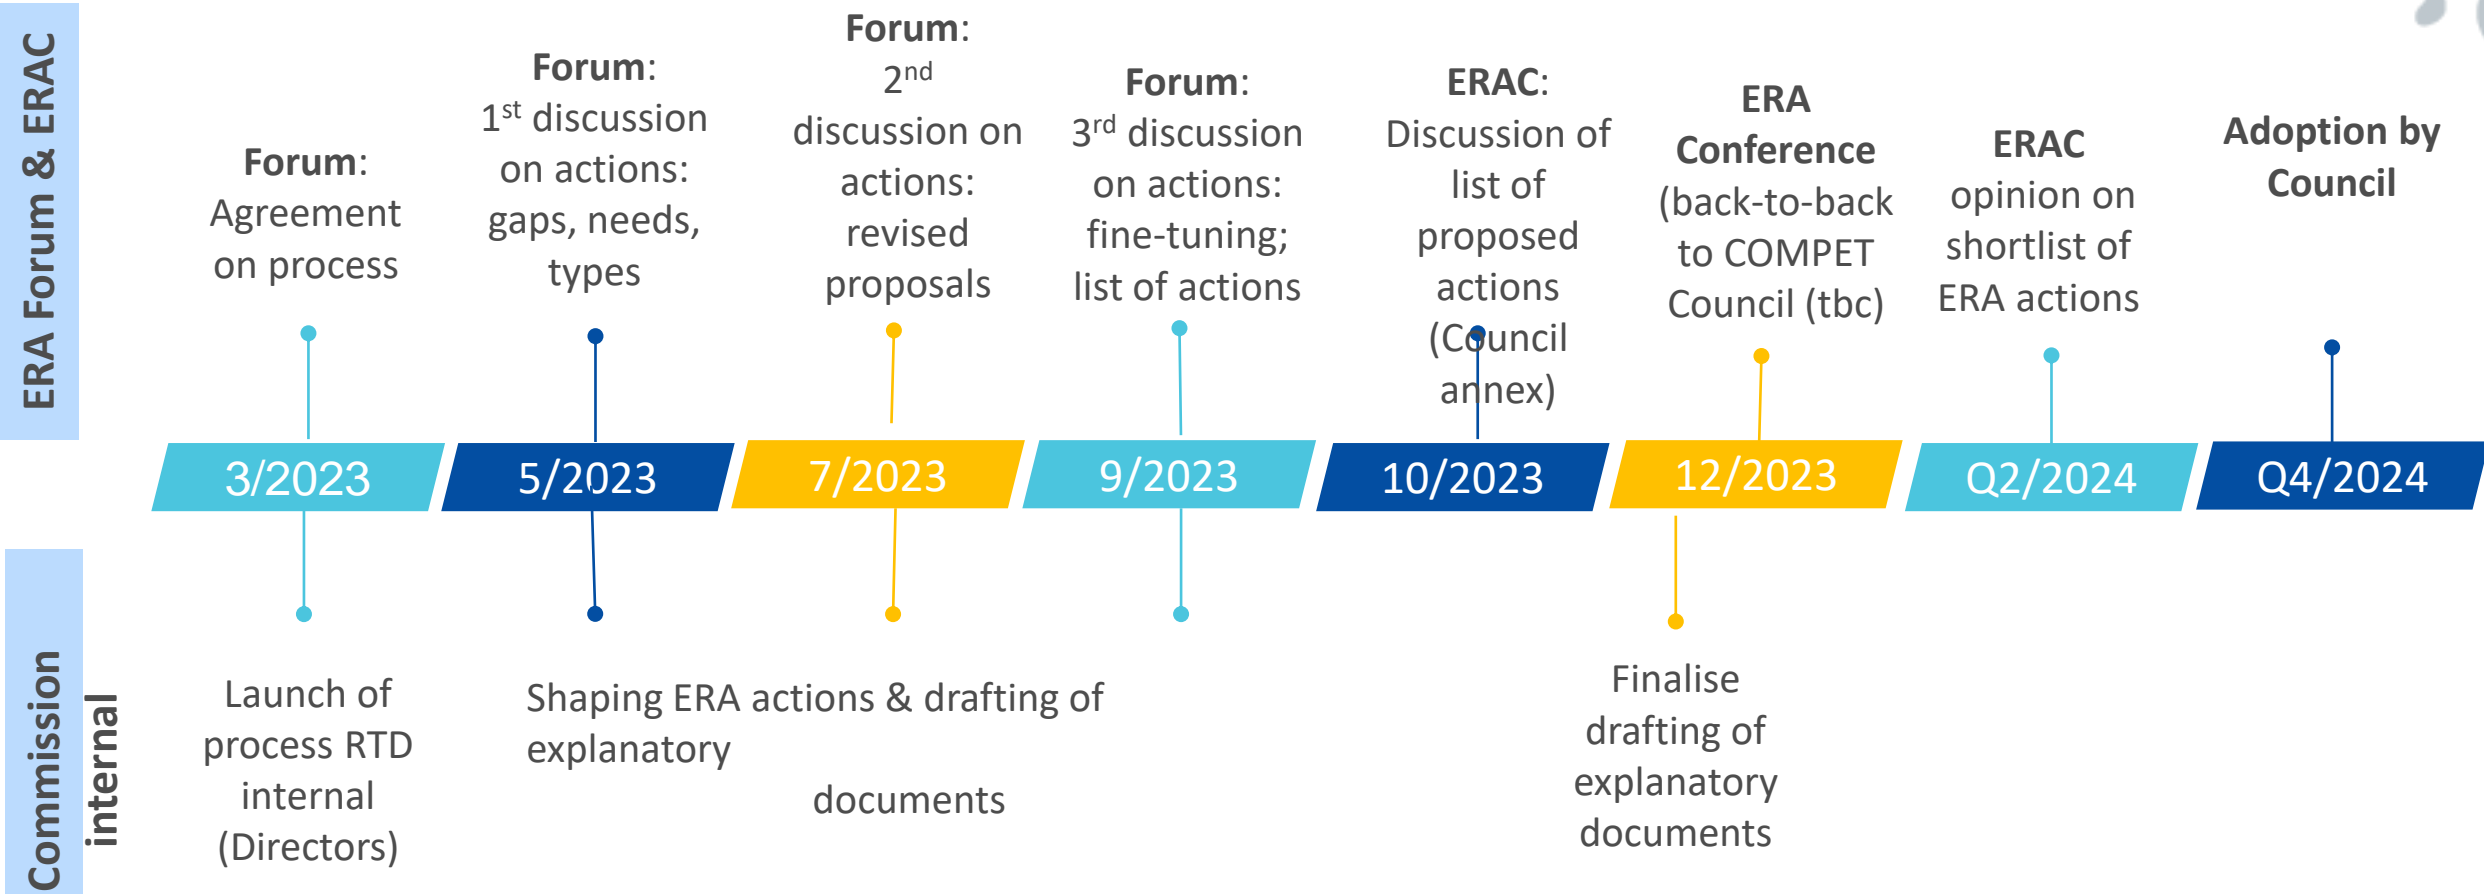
ERA Forum & ERAC

Forum: Agreement on process

Forum: $1^{st}$ discussion on actions: gaps, needs, types

Forum: $2^{nd}$ discussion on actions: revised proposals

Forum: $3^{rd}$ discussion on actions: fine-tuning; list of actions

ERAC: Discussion of list of proposed actions (Council annex)

ERA Conference (back-to-back to COMPET Council (tbc)

ERAC opinion on shortlist of ERA actions

Adoption by Council

3/2023

5/2023

7/2023

9/2023

10/2023

12/2023

Q2/2024

Q4/2024

Commission internal

Launch of process RTD internal (Directors)

Shaping ERA actions & drafting of explanatory documents

Finalise drafting of explanatory documents